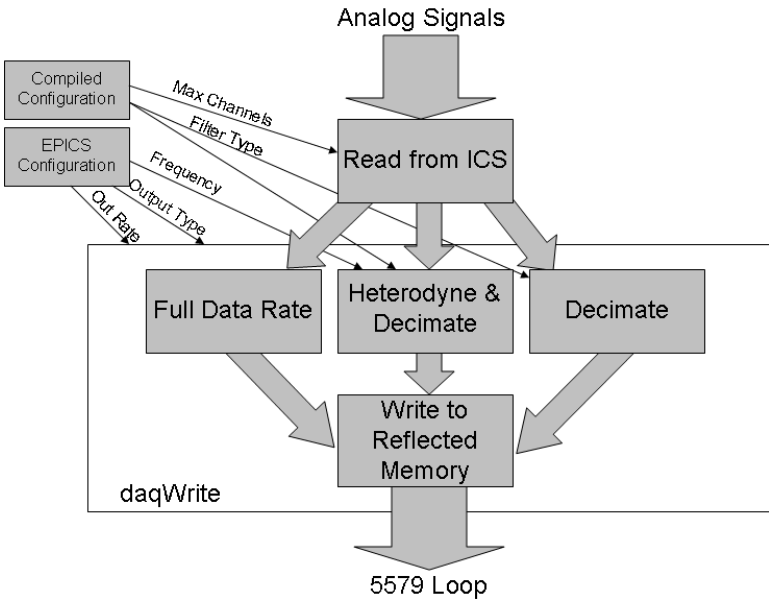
Analog Signals

Compiled Configuration

EPICS Configuration

Max Channels

Filter Type

Frequency

Output Type

Out Rate

Read from ICS

Full Data Rate

Heterodyne & Decimate

Decimate

Write to Reflected Memory

daqWrite

5579 Loop